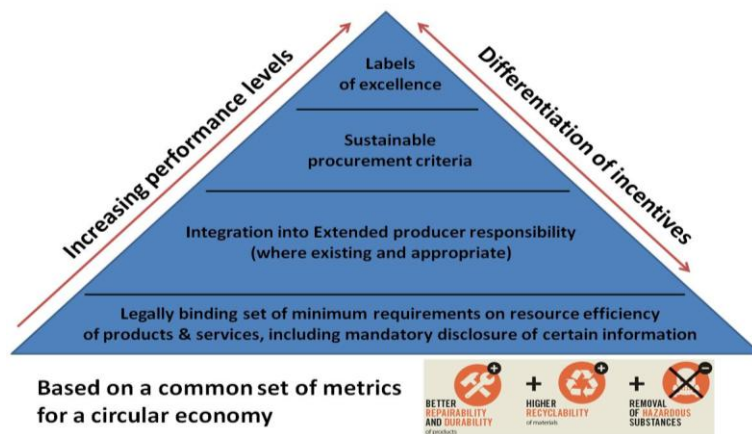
Increasing performance levels

Differentiation of incentives

Labels of excellence

Sustainable procurement criteria

Integration into Extended producer responsibility (where existing and appropriate)

Legally binding set of minimum requirements on resource efficiency of products & services, including mandatory disclosure of certain information

Based on a common set of metrics for a circular economy

BETTER REPAIRABILITY AND DURABILITY of products

+

HIGHER RECYCLABILITY of materials

+

REMOVAL OF HAZARDOUS SUBSTANCES